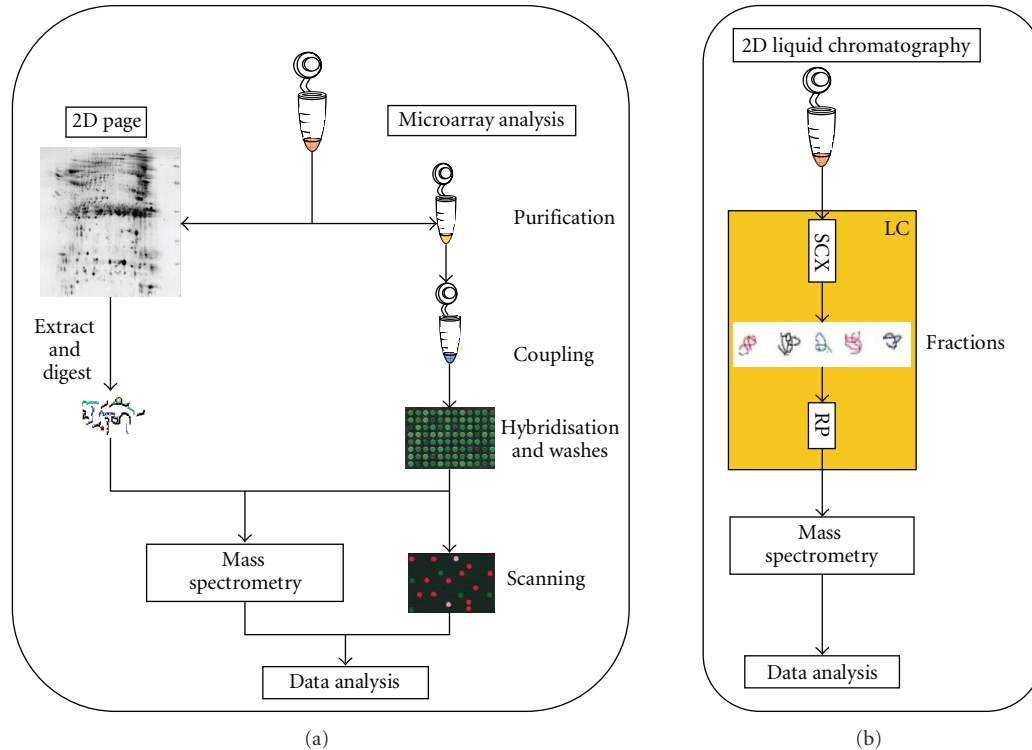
2D page

Microarray analysis

Purification

Extract and digest

Coupling

Hybridisation and washes

Mass spectrometry

Scanning

Data analysis

(a)

2D liquid chromatography

LC

SCX

Fractions

RP

Mass spectrometry

Data analysis

(b)